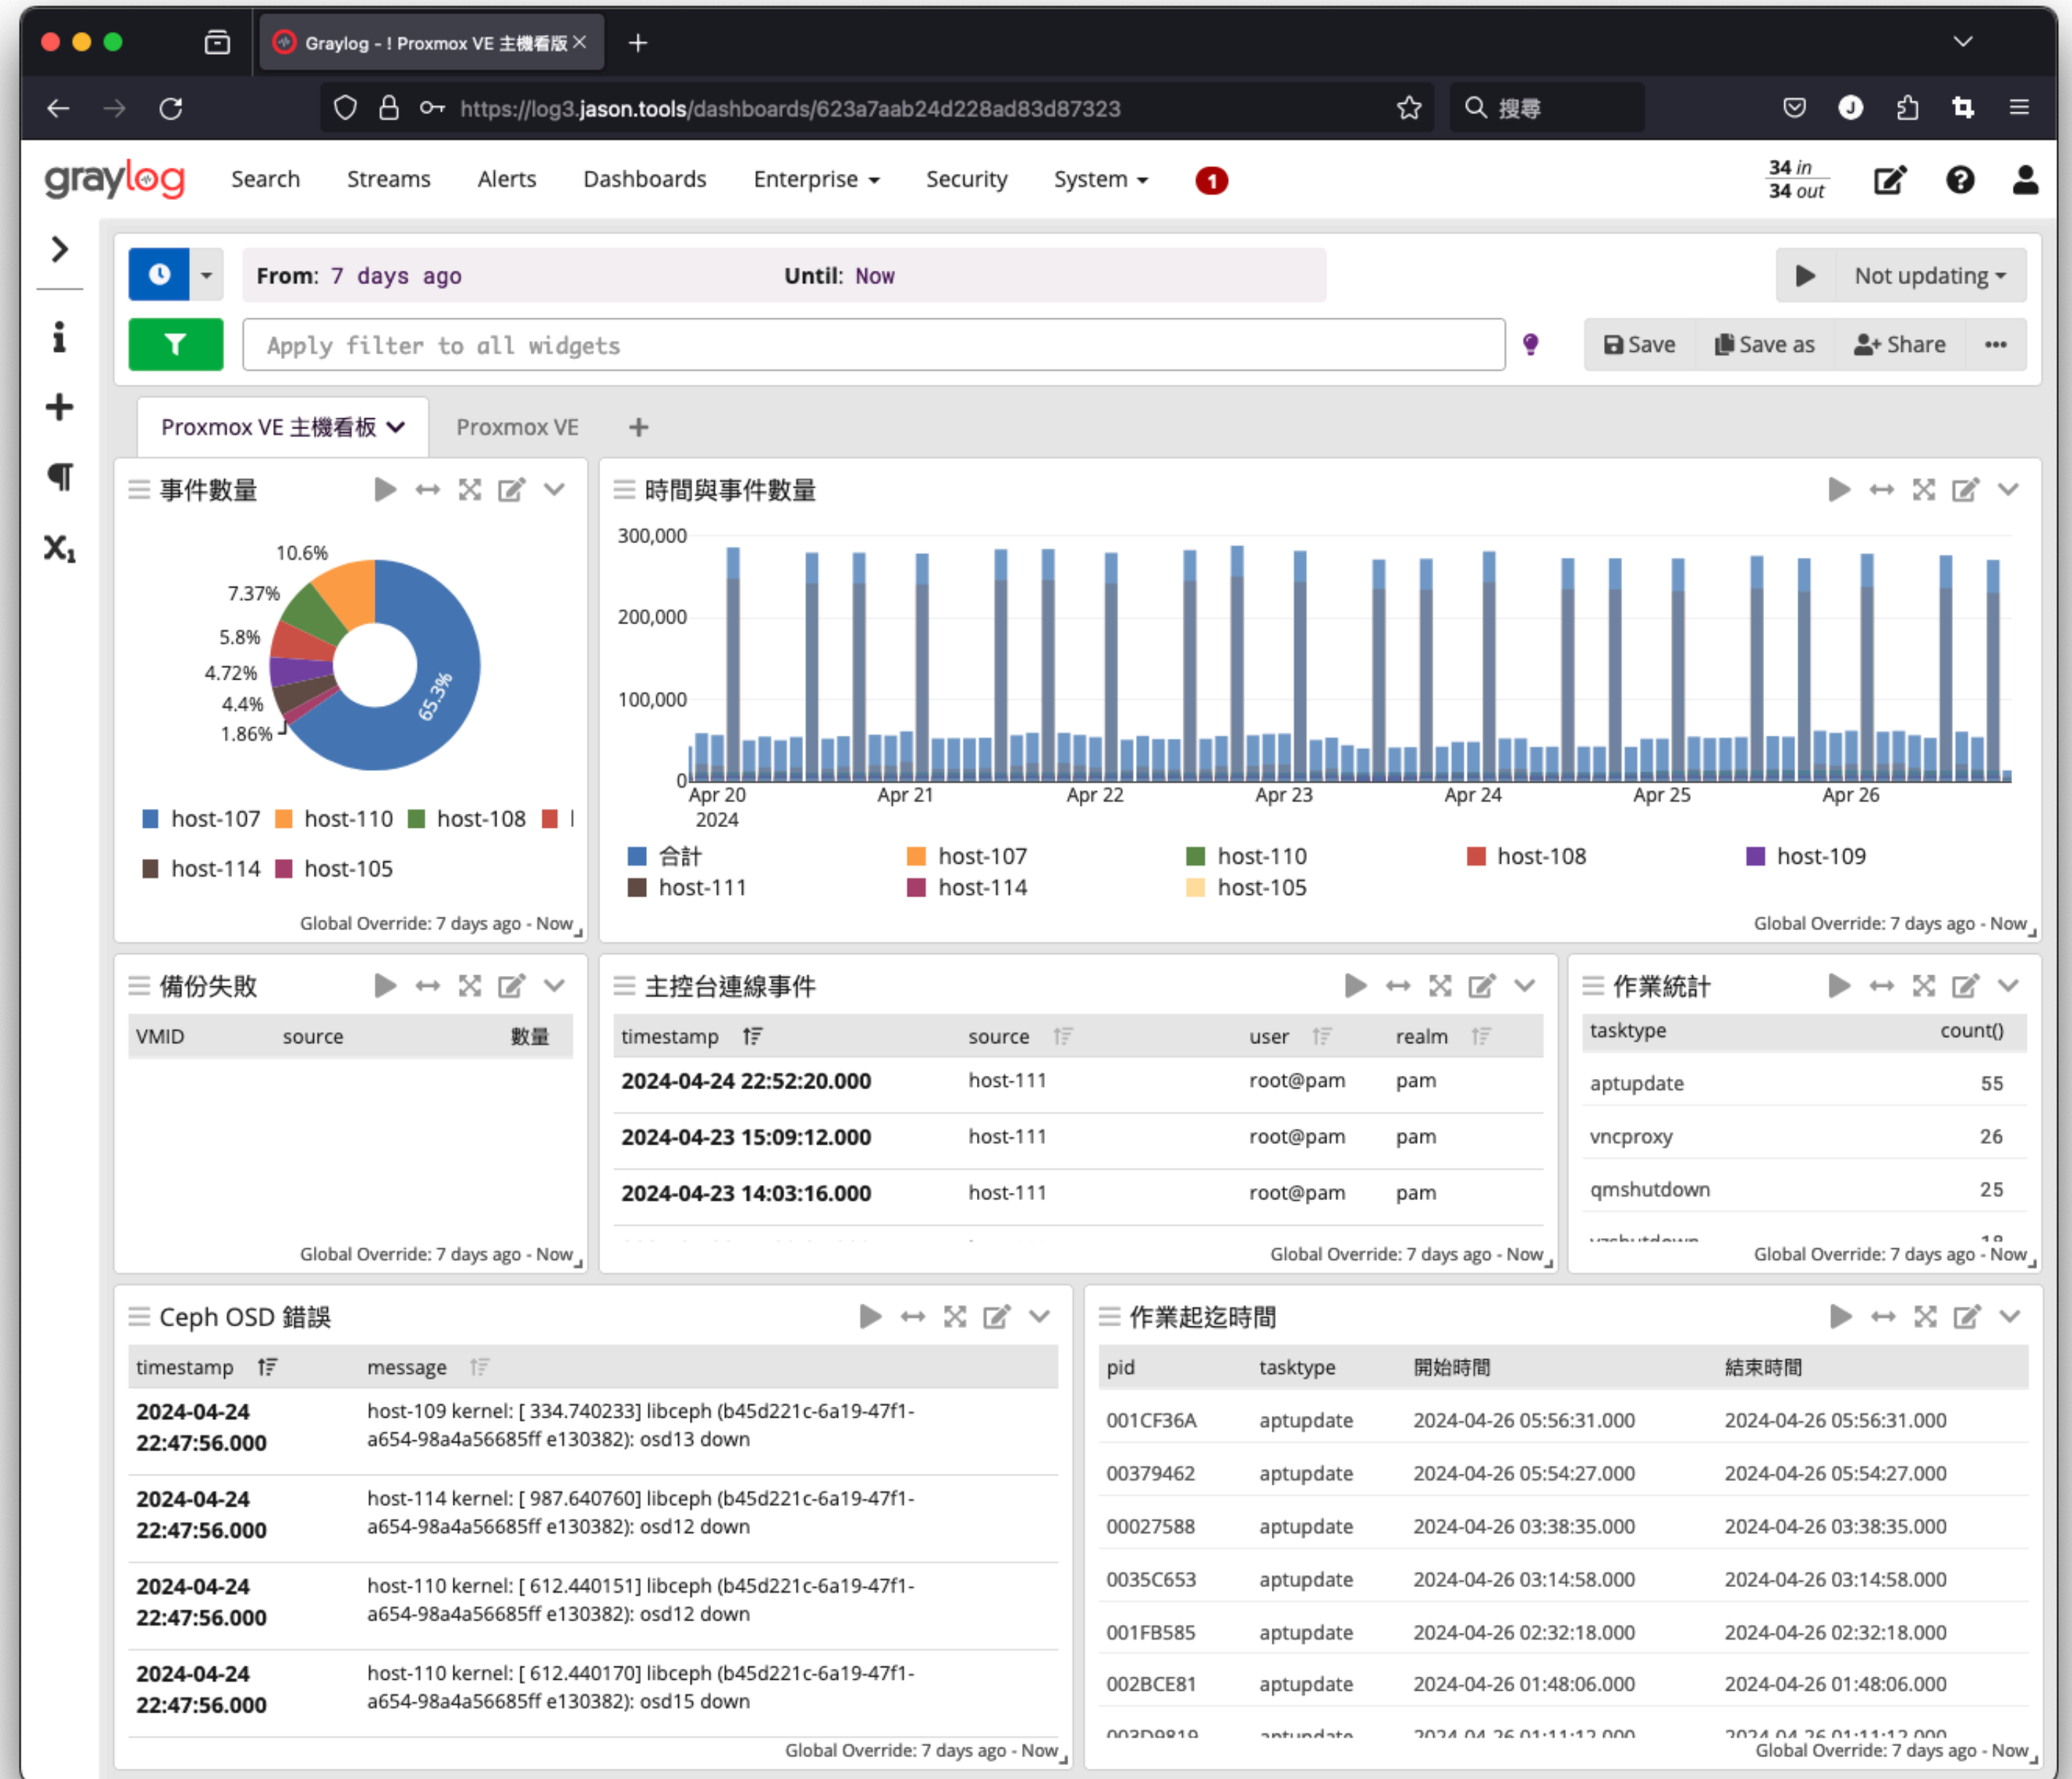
Graylog - ! Proxmox VE 主機看版

https://log3.jason.tools/dashboards/623a7aab24d228ad83d87323

搜尋

graylog Search Streams Alerts Dashboards Enterprise System Security System 1

34 in
34 out

From: 7 days ago Until: Now

Not updating

Apply filter to all widgets

Save Save as Share

Proxmox VE 主機看板 Proxmox VE +

事件數量

10.6%
7.37%
5.8%
4.72%
4.4%
1.86%
65.3%

host-107 host-110 host-108
host-114 host-105

Global Override: 7 days ago - Now

時間與事件數量

300,000
200,000
100,000
0
Apr 20 2024 Apr 21 Apr 22 Apr 23 Apr 24 Apr 25 Apr 26

合計 host-107 host-110 host-108 host-109
host-111 host-114 host-105

Global Override: 7 days ago - Now

備份失敗

| VMID | source | 數量 |
|---|---|---|

Global Override: 7 days ago - Now

主控台連線事件

| timestamp | source | user | realm |
|---|---|---|---|
| 2024-04-24 22:52:20.000 | host-111 | root@pam | pam |
| 2024-04-23 15:09:12.000 | host-111 | root@pam | pam |
| 2024-04-23 14:03:16.000 | host-111 | root@pam | pam |

Global Override: 7 days ago - Now

作業統計

| tasktype | count() |
|---|---|
| aptupdate | 55 |
| vncproxy | 26 |
| qmshutdown | 25 |

Global Override: 7 days ago - Now

Ceph OSD 錯誤

| timestamp | message |
|---|---|
| 2024-04-24 22:47:56.000 | host-109 kernel: [ 334.740233] libceph (b45d221c-6a19-47f1-a654-98a4a56685ff e130382): osd13 down |
| 2024-04-24 22:47:56.000 | host-114 kernel: [ 987.640760] libceph (b45d221c-6a19-47f1-a654-98a4a56685ff e130382): osd12 down |
| 2024-04-24 22:47:56.000 | host-110 kernel: [ 612.440151] libceph (b45d221c-6a19-47f1-a654-98a4a56685ff e130382): osd12 down |
| 2024-04-24 22:47:56.000 | host-110 kernel: [ 612.440170] libceph (b45d221c-6a19-47f1-a654-98a4a56685ff e130382): osd15 down |

Global Override: 7 days ago - Now

作業起迄時間

| pid | tasktype | 開始時間 | 結束時間 |
|---|---|---|---|
| 001CF36A | aptupdate | 2024-04-26 05:56:31.000 | 2024-04-26 05:56:31.000 |
| 00379462 | aptupdate | 2024-04-26 05:54:27.000 | 2024-04-26 05:54:27.000 |
| 00027588 | aptupdate | 2024-04-26 03:38:35.000 | 2024-04-26 03:38:35.000 |
| 0035C653 | aptupdate | 2024-04-26 03:14:58.000 | 2024-04-26 03:14:58.000 |
| 001FB585 | aptupdate | 2024-04-26 02:32:18.000 | 2024-04-26 02:32:18.000 |
| 002BCE81 | aptupdate | 2024-04-26 01:48:06.000 | 2024-04-26 01:48:06.000 |

Global Override: 7 days ago - Now